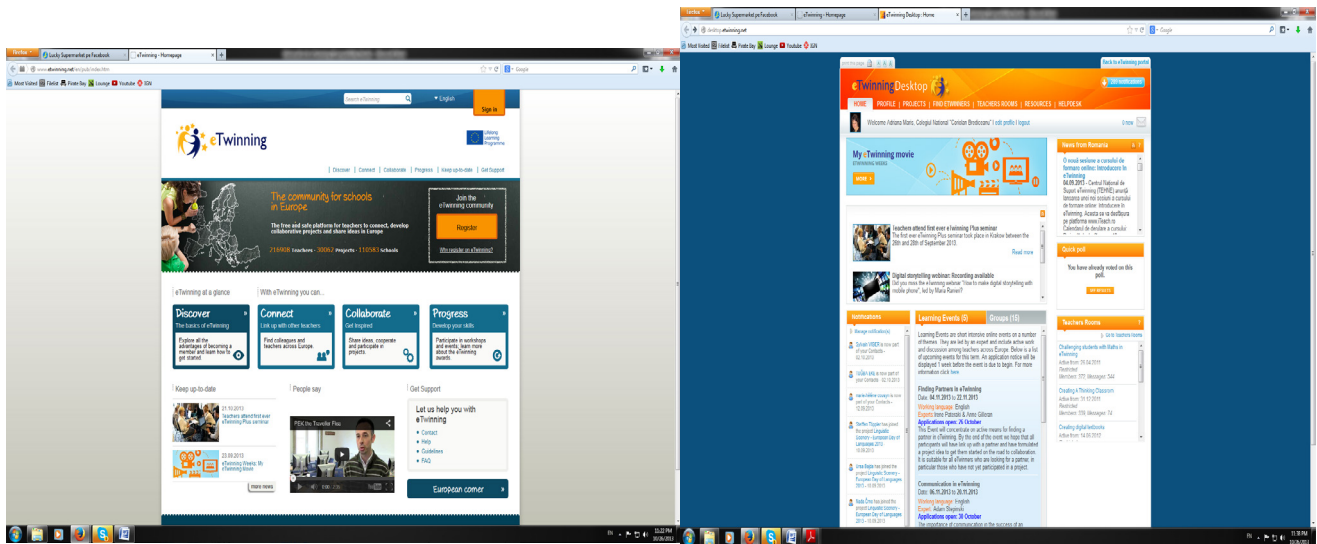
Firefox Lucky Supermarket pe Facebook eTwinning - Homepage

www.etwinning.net/en/pub/index.htm

Most Visited Filelist Pirate Bay Lounge Youtube IGN

Search eTwinning English

Sign in

eTwinning

Lifelong Learning Programme

Discover | Connect | Collaborate | Progress | Keep up-to-date | Get Support

The community for schools in Europe

The free and safe platform for teachers to connect, develop collaborative projects and share ideas in Europe

216908 Teachers - 30062 Projects - 110583 Schools

Join the eTwinning community

Register

Why register on eTwinning?

eTwinning at a glance

With eTwinning you can...

Discover
The basics of eTwinning
Explore all the advantages of becoming a member and learn how to get started

Connect
Link up with other teachers
Find colleagues and teachers across Europe

Collaborate
Get inspired
Share ideas, cooperate and participate in projects

Progress
Develop your skills
Participate in workshops and events; learn more about the eTwinning awards

Keep up-to-date

21.10.2013
Teachers attend first ever eTwinning Plus seminar

23.09.2013
eTwinning Weeks: My eTwinning movie

more news

People say

PEK the Traveller Plus

Get Support

Let us help you with eTwinning
Contact
Help
Guidelines
FAQ

European corner

Firefox Lucky Supermarket pe Facebook eTwinning - Homepage eTwinning Desktop - Home

Most Visited Filelist Pirate Bay Lounge Youtube IGN

Back to eTwinning portal

eTwinning Desktop

HOME | PROFILE | PROJECTS | FIND ETWINNERS | TEACHERS ROOMS | RESOURCES | HELPDESK

Welcome Adriana Maris, Colegiul National "Constantin Brancoveanu" | edit profile | logout

My eTwinning movie
ETWINNING WEEKS

Teachers attend first ever eTwinning Plus seminar
The first ever eTwinning Plus seminar took place in Krakow between the 26th and 28th of September 2013.
Read more

Digital storytelling webinar: Recording available
Did you miss the eTwinning webinar "How to make digital storytelling with mobile phone", led by Maria Ramon?

Notifications

Manage notification(s)

Learning Events (9) Groups (15)

Learning Events are short intensive online events on a number of themes. They are led by an expert and include active work and discussion among teachers across Europe. Below is a list of upcoming events for this term. An application notice will be displayed 1 week before the event is due to begin. For more information click here

Finding Partners in eTwinning
Date: 04.11.2013 to 22.11.2013
Working language: English
Experts: Irene Pateraki & Anne Gilleran
Applications open: 26 October
This Event will concentrate on active means for finding a partner in eTwinning. By the end of the event we hope that all participants will have link up with a partner and have formulated a project idea to get them started on the road to collaboration. It is suitable for all eTwinners who are looking for a partner, in particular those who have not yet participated in a project.

Communication in eTwinning
Date: 06.11.2013 to 20.11.2013
Working language: English
Expert: Adam Stepinski
Applications open: 30 October
The importance of communication in the success of an

News from Romania

O nouă sesiune a cursului de formare online: Introducere în eTwinning
04.09.2013

Quick poll
You have already voted on this poll.

Teachers Rooms

Challenging students with Maths in eTwinning
Creating A Thinking Classroom
Creating digital textbooks